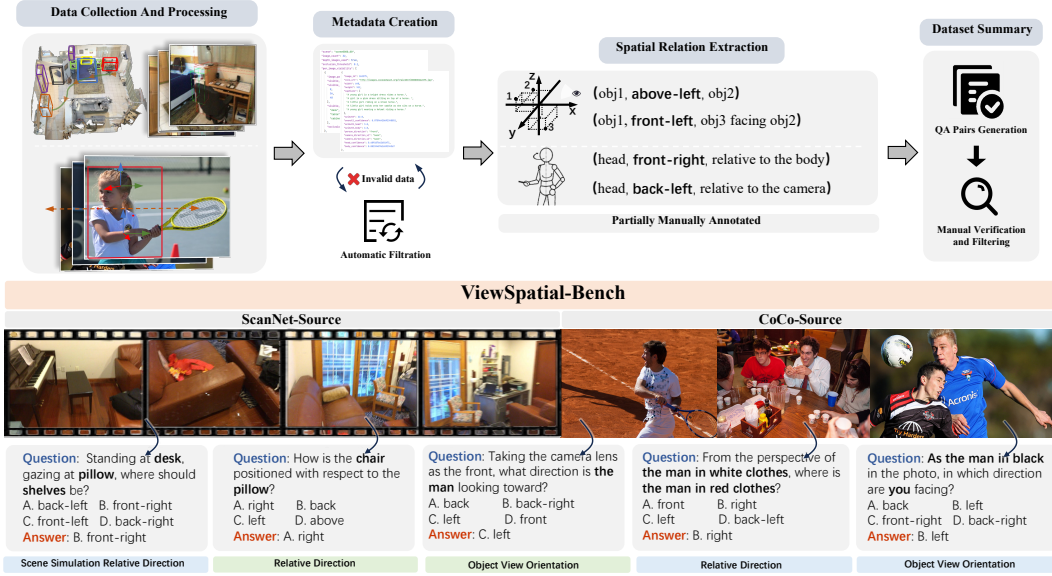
Data Collection And Processing

Metadata Creation

Invalid data

Automatic Filtration

Spatial Relation Extraction

z
1
2
y
3
x

(obj1, above-left, obj2)

(obj1, front-left, obj3 facing obj2)

(head, front-right, relative to the body)

(head, back-left, relative to the camera)

Partially Manually Annotated

Dataset Summary

QA Pairs Generation

Manual Verification and Filtering

ViewSpatial-Bench

ScanNet-Source

CoCo-Source

Question: Standing at desk, gazing at pillow, where should shelves be?
A. back-left B. front-right
C. front-left D. back-right
Answer: B. front-right

Question: How is the chair positioned with respect to the pillow?
A. right B. back
C. left D. above
Answer: A. right

Question: Taking the camera lens as the front, what direction is the man looking toward?
A. back B. back-right
C. left D. front
Answer: C. left

Question: From the perspective of the man in white clothes, where is the man in red clothes?
A. front B. right
C. left D. back-left
Answer: B. right

Question: As the man in black in the photo, in which direction are you facing?
A. back B. left
C. front-right D. back-right
Answer: B. left

Scene Simulation Relative Direction

Relative Direction

Object View Orientation

Relative Direction

Object View Orientation